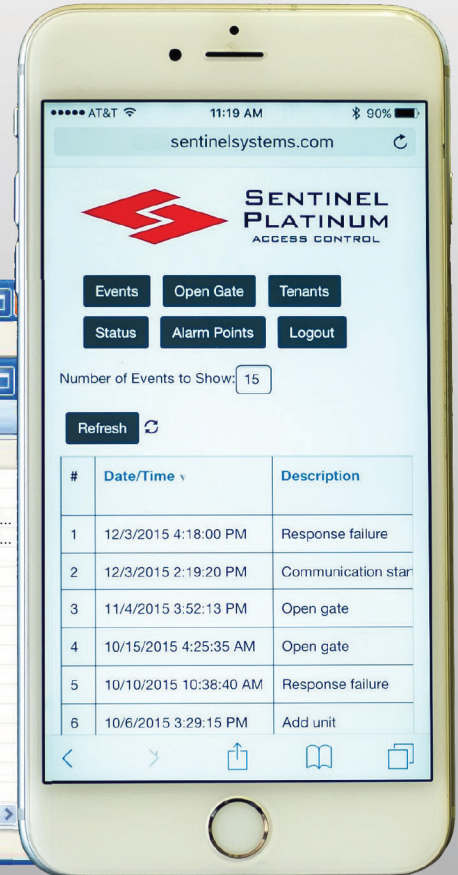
●●●●● AT&T 11:19 AM 90%

sentinelsystems.com

SENTINEL PLATINUM
ACCESS CONTROL

Events Open Gate Tenants
Status Alarm Points Logout

Number of Events to Show: 15

Refresh

| # | Date/Time | Description |
|---|---|---|
| 1 | 12/3/2015 4:18:00 PM | Response failure |
| 2 | 12/3/2015 2:19:20 PM | Communication star |
| 3 | 11/4/2015 3:52:13 PM | Open gate |
| 4 | 10/15/2015 4:25:35 AM | Open gate |
| 5 | 10/10/2015 10:38:40 AM | Response failure |
| 6 | 10/6/2015 3:29:15 PM | Add unit |